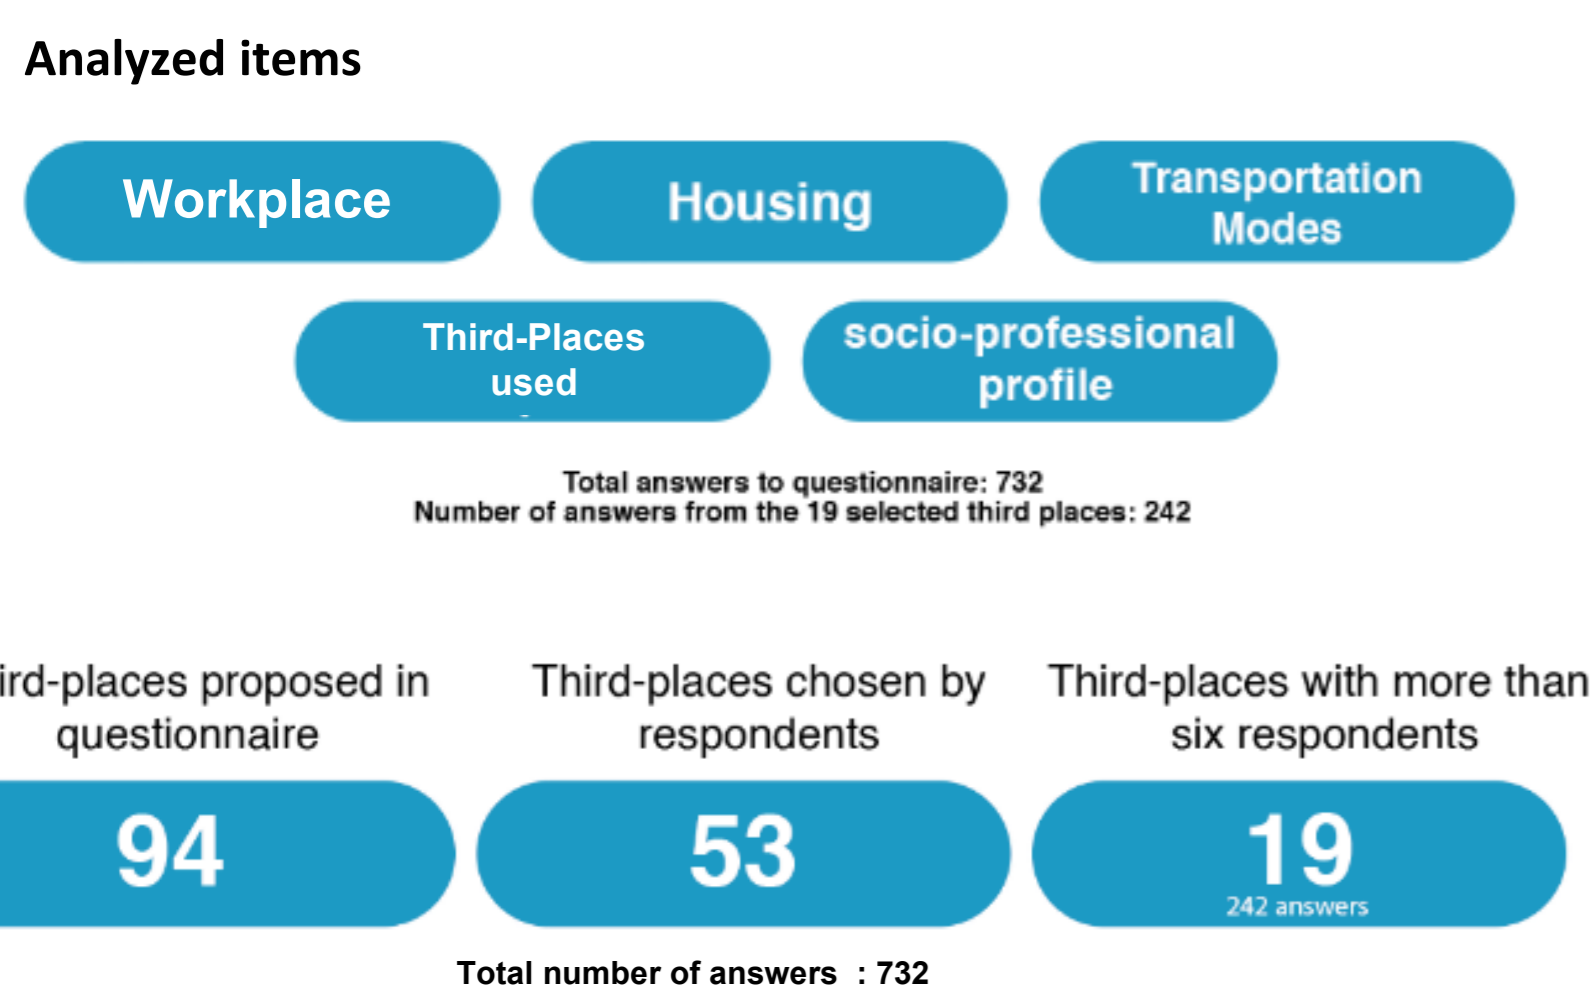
Analyzed items

Workplace

Housing

Transportation Modes

Third-Places used

socio-professional profile

Total answers to questionnaire: 732
Number of answers from the 19 selected third places: 242

ird-places proposed in questionnaire

94

Third-places chosen by respondents

53

Third-places with more than six respondents

19
242 answers

Total number of answers : 732